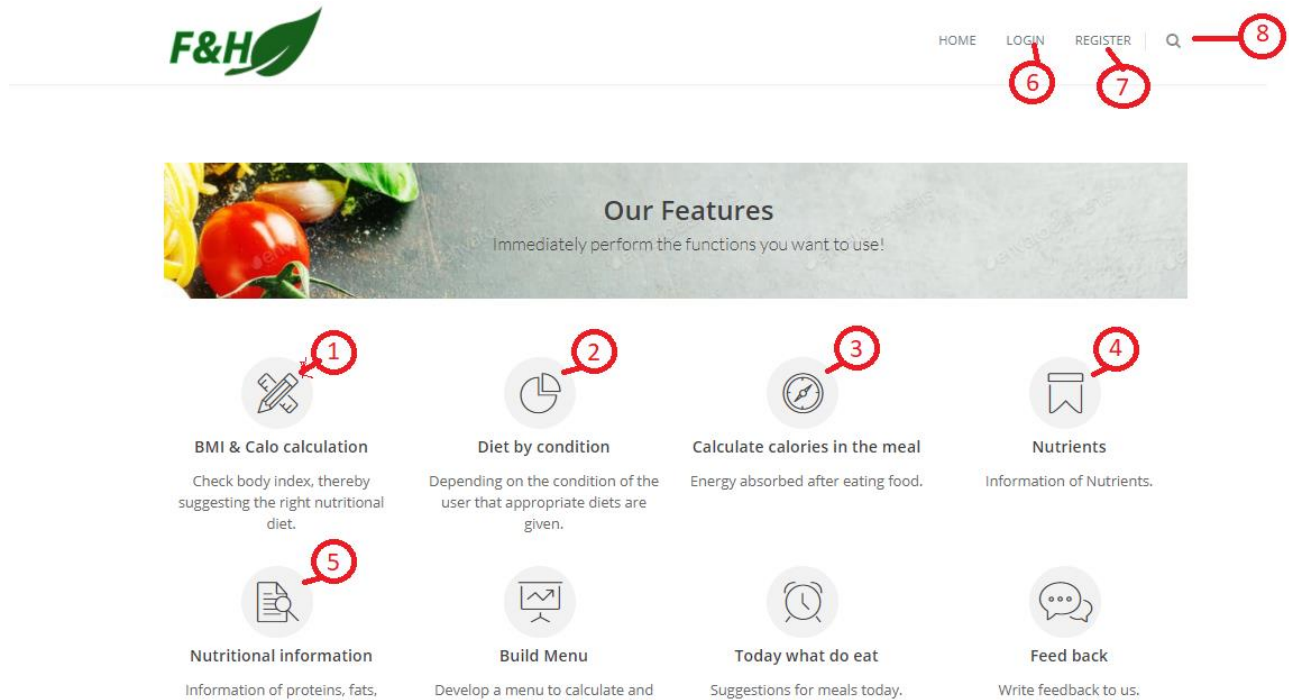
F&H

HOME LOGIN REGISTER

8
6
7

Our Features
Immediately perform the functions you want to use!

1
BMI & Calo calculation
Check body index, thereby suggesting the right nutritional diet.

2
Diet by condition
Depending on the condition of the user that appropriate diets are given.

3
Calculate calories in the meal
Energy absorbed after eating food.

4
Nutrients
Information of Nutrients.

5
Nutritional information
Information of proteins, fats,

Build Menu
Develop a menu to calculate and

Today what do eat
Suggestions for meals today.

Feed back
Write feedback to us.